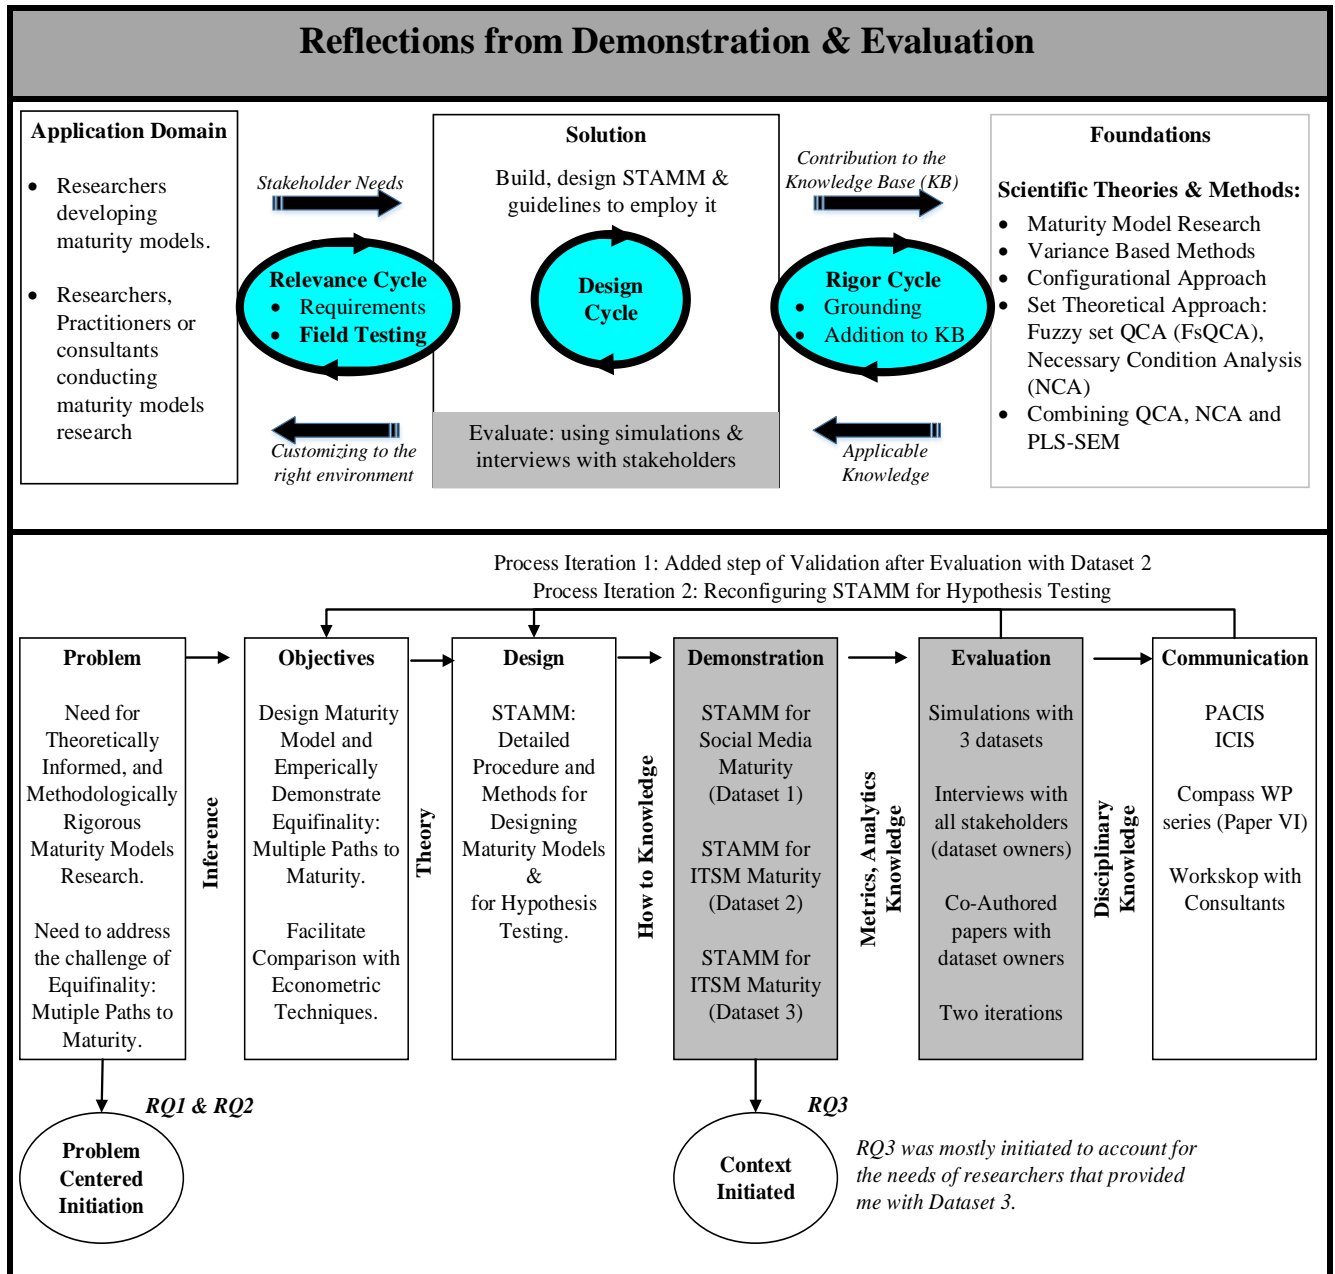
Reflections from Demonstration & Evaluation

Application Domain

- Researchers developing maturity models.
- Researchers, Practitioners or consultants conducting maturity models research

Stakeholder Needs

Relevance Cycle
- Requirements
- Field Testing

Customizing to the right environment

Solution

Build, design STAMM & guidelines to employ it

Design Cycle

Evaluate: using simulations & interviews with stakeholders

Contribution to the Knowledge Base (KB)

Rigor Cycle
- Grounding
- Addition to KB

Applicable Knowledge

Foundations

Scientific Theories & Methods:
- Maturity Model Research
- Variance Based Methods
- Configurational Approach
- Set Theoretical Approach: Fuzzy set QCA (FsQCA), Necessary Condition Analysis (NCA)
- Combining QCA, NCA and PLS-SEM

Process Iteration 1: Added step of Validation after Evaluation with Dataset 2
Process Iteration 2: Reconfiguring STAMM for Hypothesis Testing

Problem

Need for Theoretically Informed, and Methodologically Rigorous Maturity Models Research.

Need to address the challenge of Equifinality: Mutiple Paths to Maturity.

Inference

Objectives

Design Maturity Model and Emperically Demonstrate Equifinality: Multiple Paths to Maturity.

Facilitate Comparison with Econometric Techniques.

Theory

Design

STAMM: Detailed Procedure and Methods for Designing Maturity Models & for Hypothesis Testing.

How to Knowledge

Demonstration

STAMM for Social Media Maturity (Dataset 1)

STAMM for ITSM Maturity (Dataset 2)

STAMM for ITSM Maturity (Dataset 3)

Metrics, Analytics Knowledge

Evaluation

Simulations with 3 datasets

Interviews with all stakeholders (dataset owners)

Co-Authored papers with dataset owners

Two iterations

Disciplinary Knowledge

Communication

PACIS
ICIS

Compass WP series (Paper VI)

Workskop with Consultants

RQ1 & RQ2

Problem Centered Initiation

RQ3

Context Initiated

RQ3 was mostly initiated to account for the needs of researchers that provided me with Dataset 3.